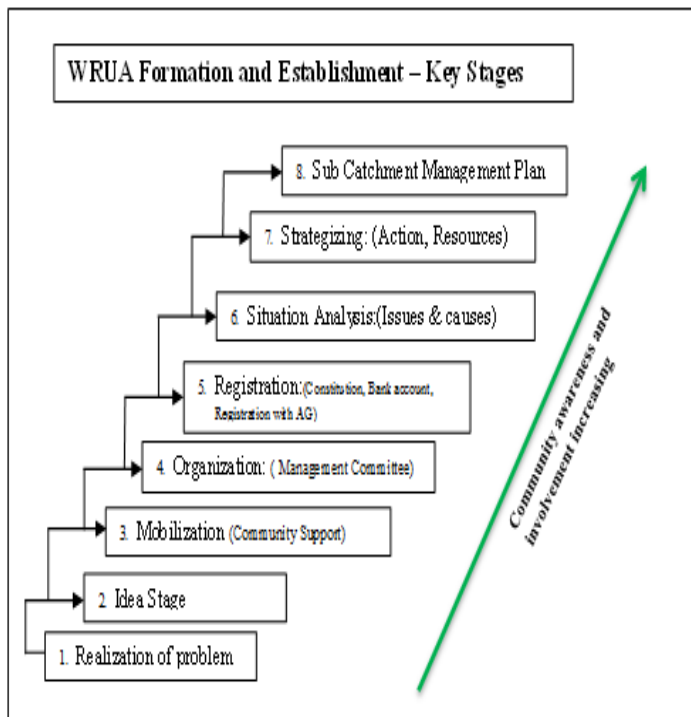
WRUA Formation and Establishment – Key Stages

8. Sub Catchment Management Plan

7. Strategizing: (Action, Resources)

6. Situation Analysis:(Issues & causes)

5. Registration:(Constitution, Bank account, Registration with AG)

4. Organization: ( Management Committee)

3. Mobilization (Community Support)

2. Idea Stage

1. Realization of problem

Community awareness and involvement increasing